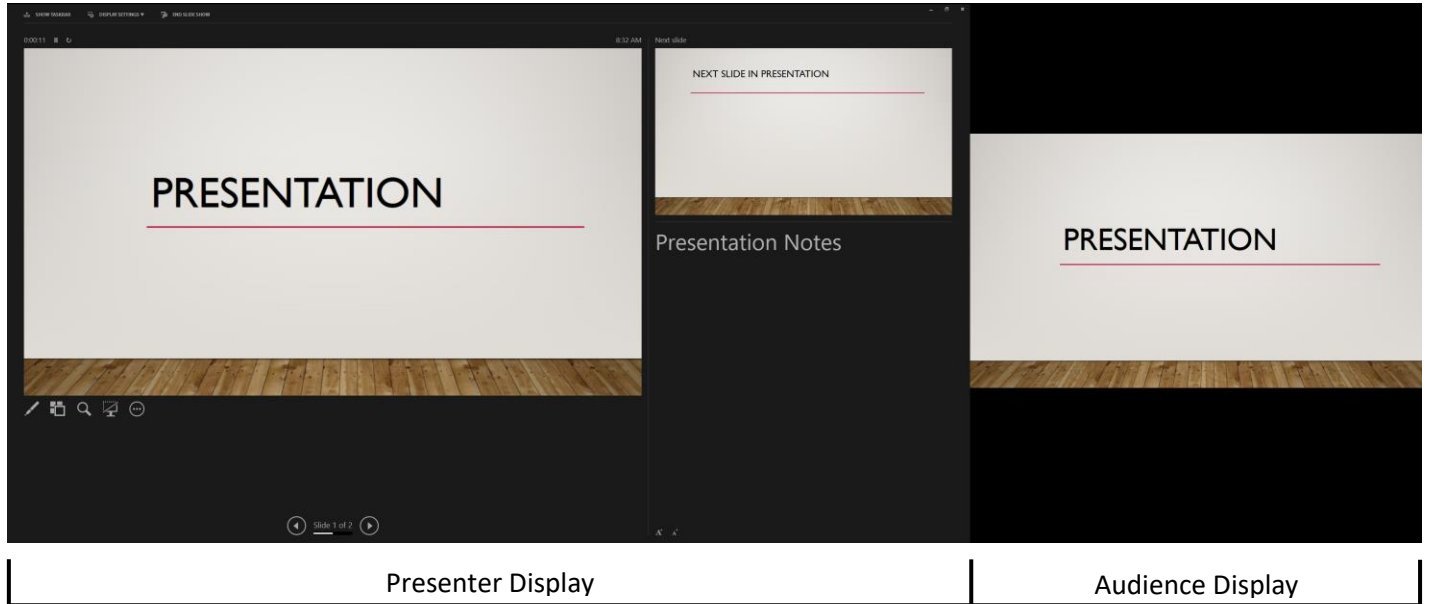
SHOW TASKBAR DISPLAY SETTINGS ▾ END SLIDE SHOW

0:00:11

8:32 AM

Next slide

PRESENTATION

NEXT SLIDE IN PRESENTATION

Presentation Notes

Slide 1 of 2

PRESENTATION

Presenter Display

Audience Display